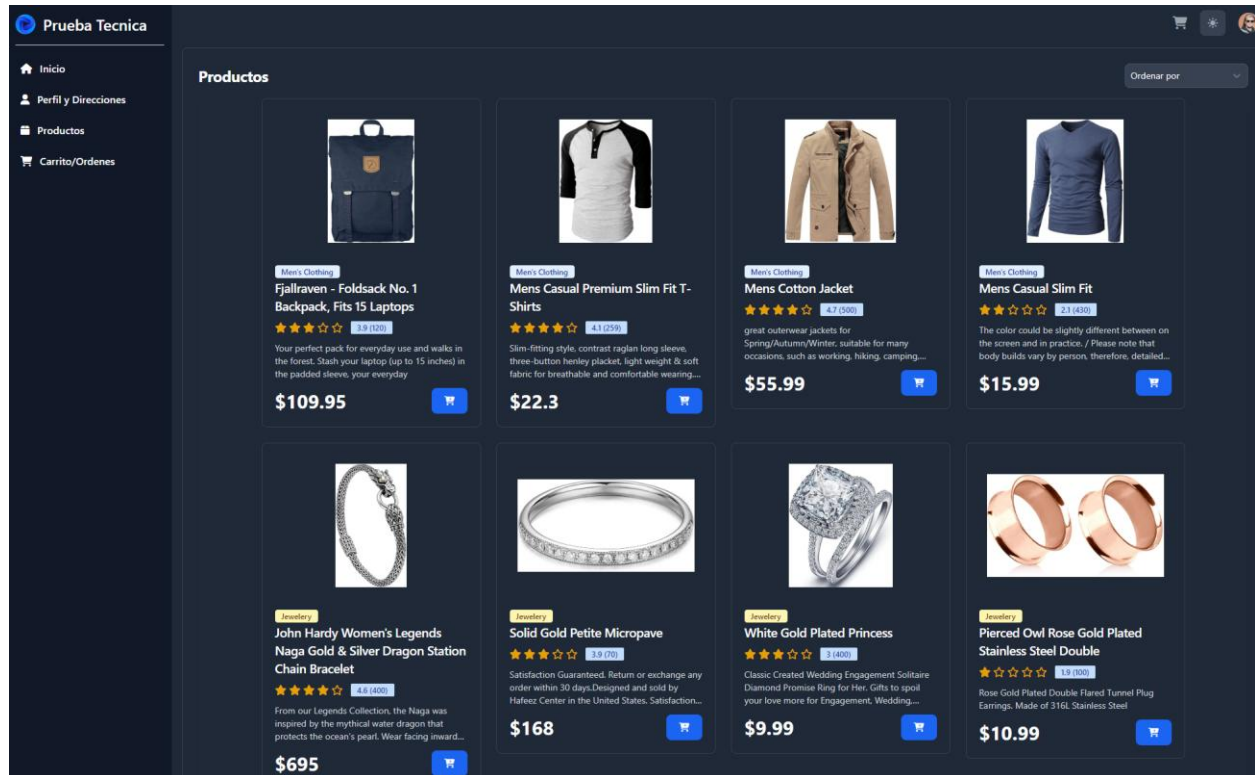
Prueba Tecnica

Inicio
Perfil y Direcciones
Productos
Carrito/Ordenes

Productos

Ordenar por

Men's Clothing
Fjallraven - Foldsack No. 1 Backpack, Fits 15 Laptops
3.9 (120)
Your perfect pack for everyday use and walks in the forest. Stash your laptop (up to 15 inches) in the padded sleeve, your everyday
$109.95

Men's Clothing
Mens Casual Premium Slim Fit T-Shirts
4.1 (259)
Slim-fitting style, contrast raglan long sleeve, three-button henley placket, light weight & soft fabric for breathable and comfortable wearing....
$22.3

Men's Clothing
Mens Cotton Jacket
4.7 (500)
great outerwear jackets for Spring/Autumn/Winter, suitable for many occasions, such as working, hiking, camping,...
$55.99

Men's Clothing
Mens Casual Slim Fit
2.1 (430)
The color could be slightly different between on the screen and in practice. / Please note that body builds vary by person, therefore, detailed...
$15.99

Jewelery
John Hardy Women's Legends Naga Gold & Silver Dragon Station Chain Bracelet
4.6 (400)
From our Legends Collection, the Naga was inspired by the mythical water dragon that protects the ocean's pearl. Wear facing inward...
$695

Jewelery
Solid Gold Petite Micropave
3.9 (70)
Satisfaction Guaranteed. Return or exchange any order within 30 days.Designed and sold by Hafeez Center in the United States. Satisfaction...
$168

Jewelery
White Gold Plated Princess
3 (400)
Classic Created Wedding Engagement Solitaire Diamond Promise Ring for Her. Gifts to spoil your love more for Engagement, Wedding,...
$9.99

Jewelery
Pierced Owl Rose Gold Plated Stainless Steel Double
1.9 (100)
Rose Gold Plated Double Flared Tunnel Plug Earrings. Made of 316L Stainless Steel
$10.99